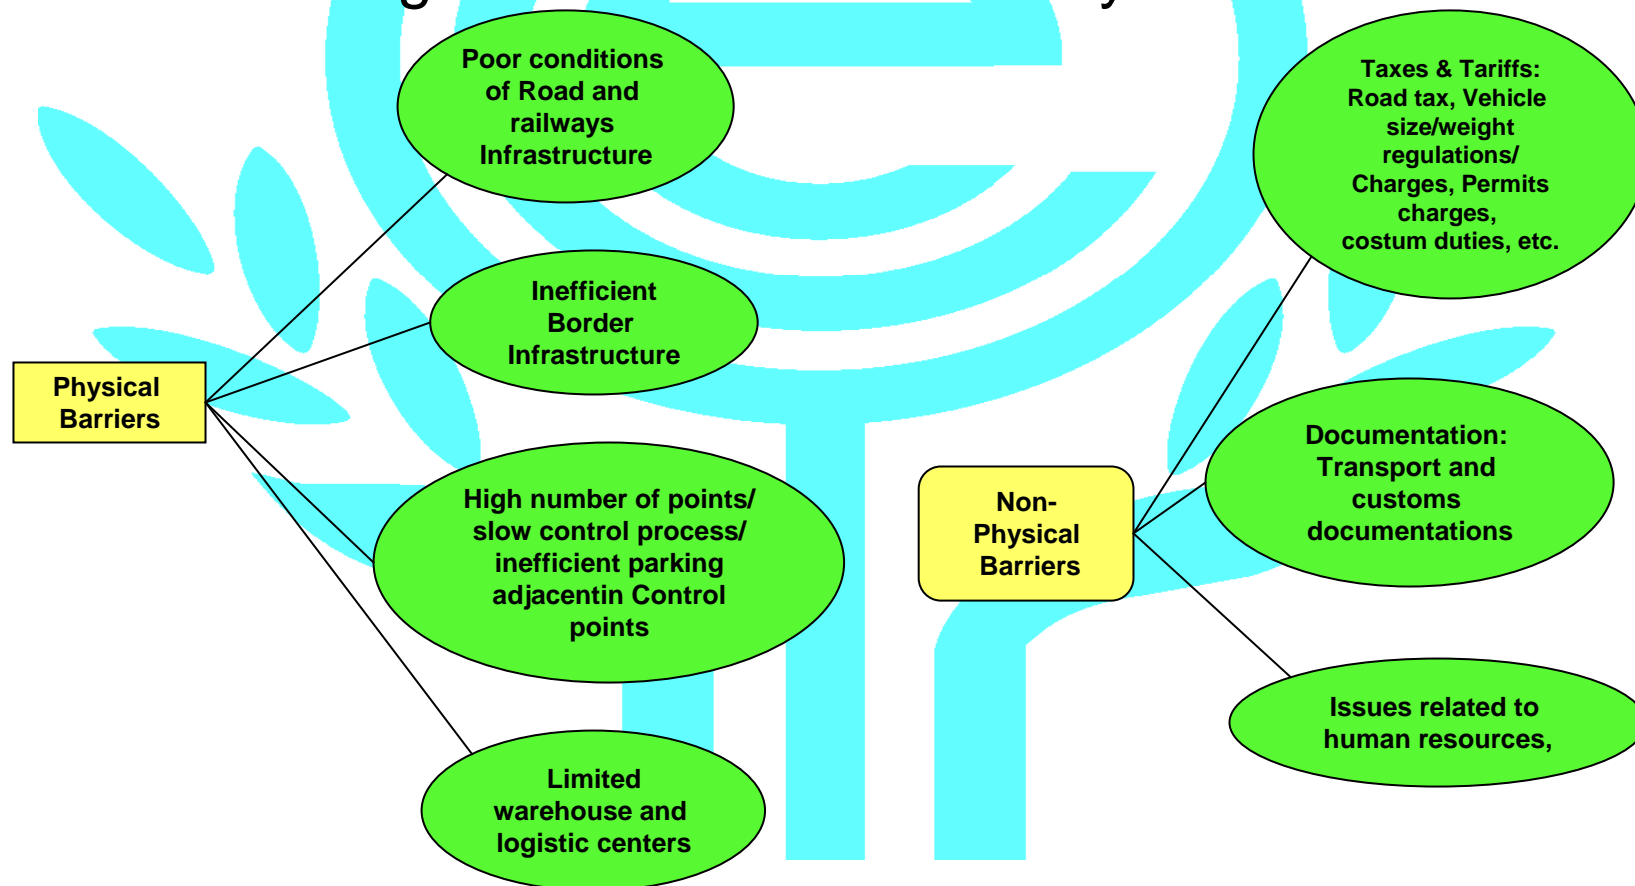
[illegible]

Poor conditions of Road and railways Infrastructure

Inefficient Border Infrastructure

Physical Barriers

High number of points/ slow control process/ inefficient parking adjacentin Control points

Limited warehouse and logistic centers

Taxes & Tariffs: Road tax, Vehicle size/weight regulations/ Charges, Permits charges, costum duties, etc.

Non-Physical Barriers

Documentation: Transport and customs documentations

Issues related to human resources,